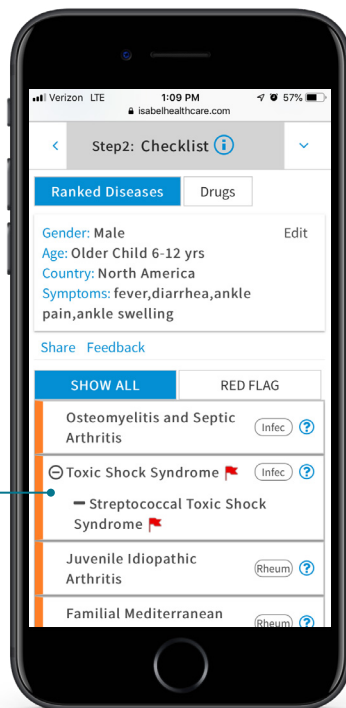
Verizon LTE 1:09 PM 57%
isabelhealthcare.com

Step2: Checklist

Ranked Diseases Drugs

Gender: Male Edit
Age: Older Child 6-12 yrs
Country: North America
Symptoms: fever,diarrhea,ankle pain,ankle swelling

Share Feedback

SHOW ALL RED FLAG

Osteomyelitis and Septic Arthritis Infec ?

Toxic Shock Syndrome Infec ?

Streptococcal Toxic Shock Syndrome

Juvenile Idiopathic Arthritis Rheum ?

Familial Mediterranean Rheum ?